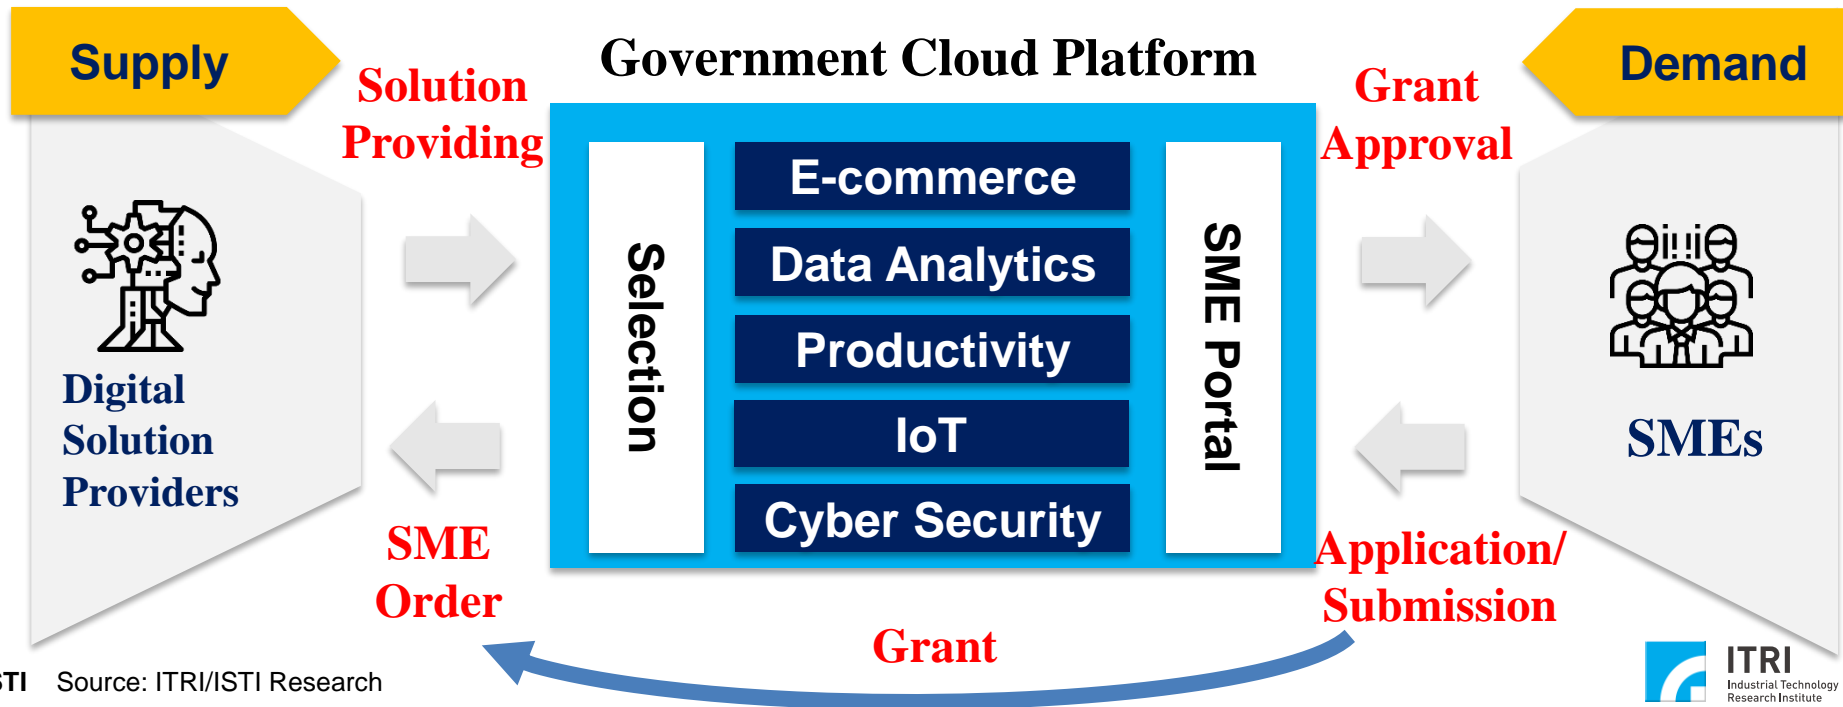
Supply

Solution Providing

Government Cloud Platform

Grant Approval

Demand

Digital Solution Providers

Selection

E-commerce

Data Analytics

Productivity

IoT

Cyber Security

SME Portal

SMEs

SME Order

Application/ Submission

Grant

STI Source: ITRI/ISTI Research

ITRI
Industrial Technology Research Institute